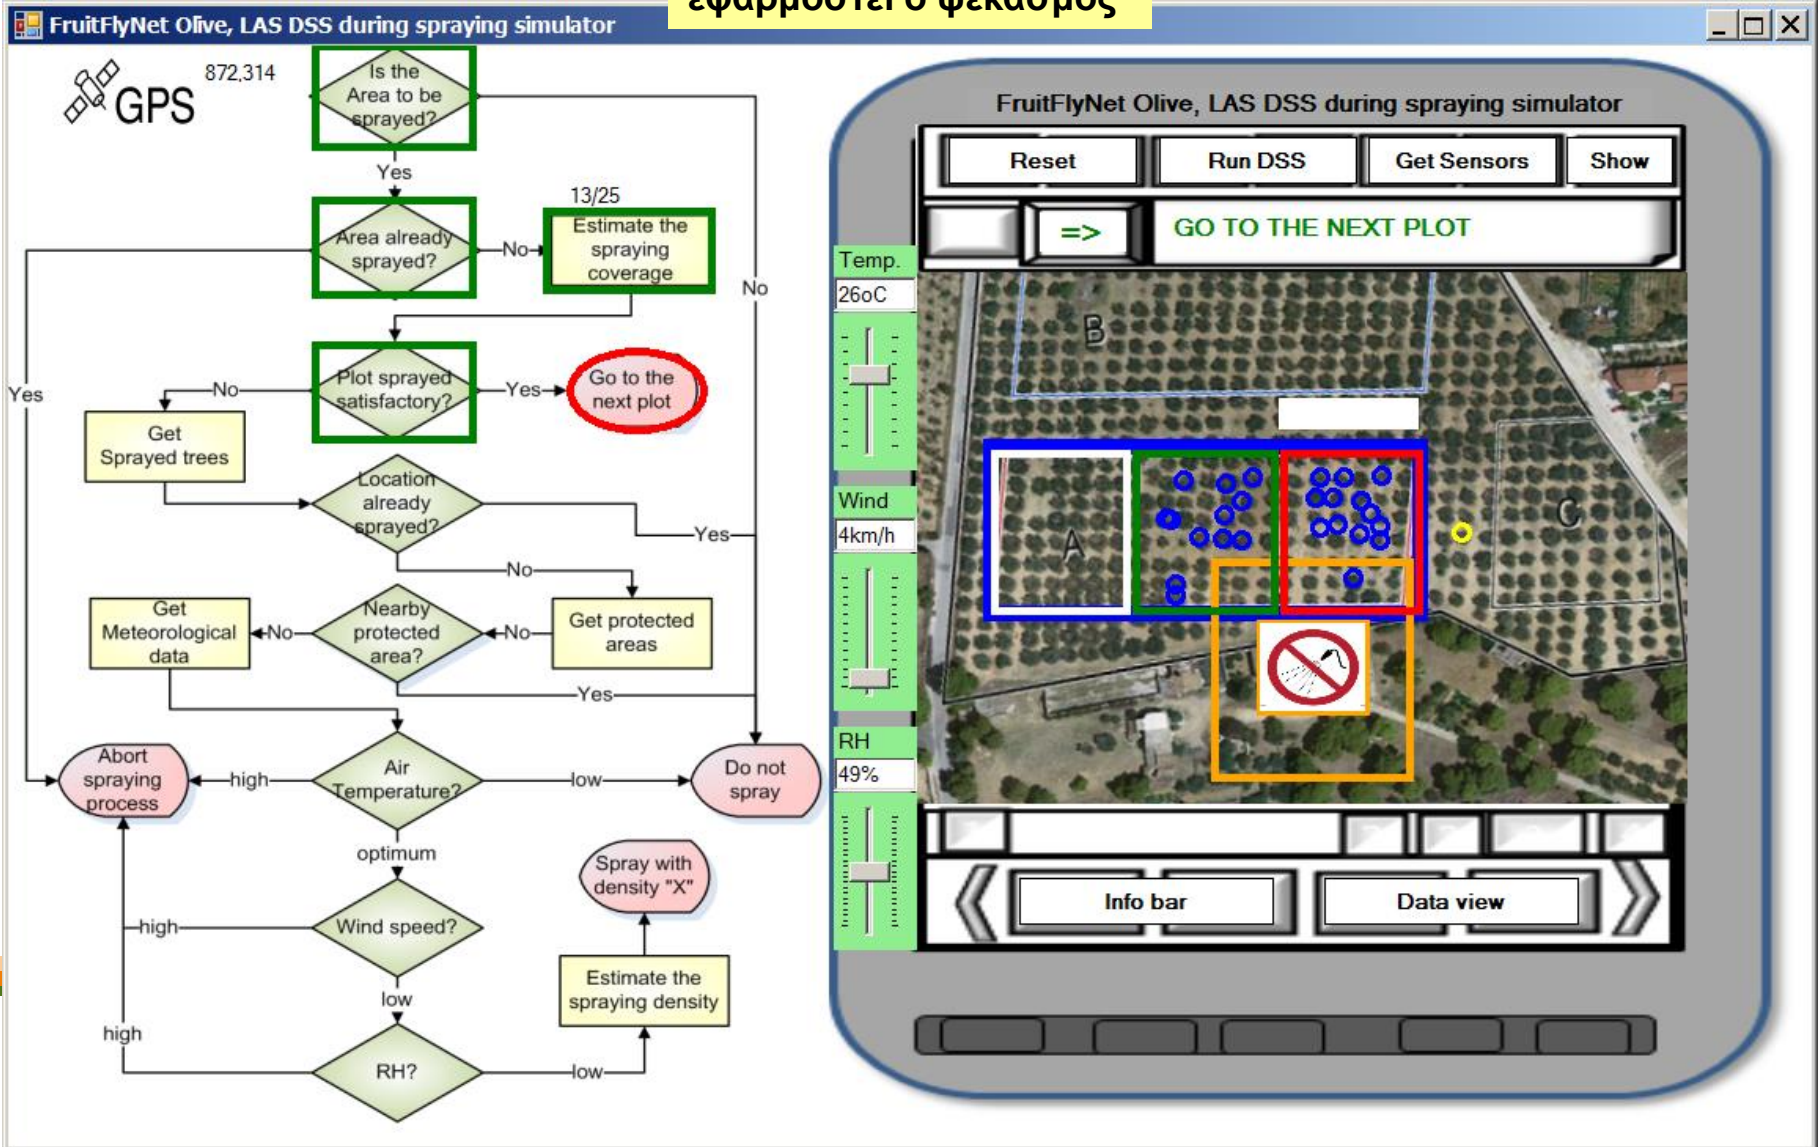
FruitFlyNet Olive, LAS DSS during spraying simulator

εφαρμόστεί ο ψεκασμός

GPS 872,314

Is the Area to be sprayed?

Yes

Area already sprayed?

No

13/25

Estimate the spraying coverage

No

Yes

Plot sprayed satisfactory?

No

Yes

Go to the next plot

Get Sprayed trees

Location already sprayed?

Yes

No

Get Meteorological data

No

Nearby protected area?

No

Get protected areas

Yes

Abort spraying process

high

Air Temperature?

low

Do not spray

optimum

Spray with density "X"

high

Wind speed?

low

Estimate the spraying density

high

RH?

low

FruitFlyNet Olive, LAS DSS during spraying simulator

Reset

Run DSS

Get Sensors

Show

=>

GO TO THE NEXT PLOT

Temp.

26oC

Wind

4km/h

RH

49%

B

A

C

Info bar

Data view